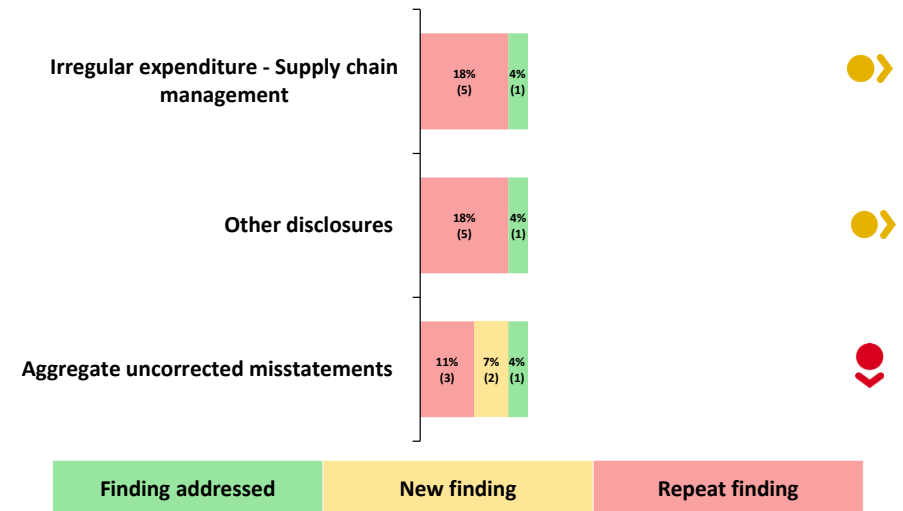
Irregular expenditure - Supply chain management

18%
(5)

4%
(1)

Other disclosures

18%
(5)

4%
(1)

Aggregate uncorrected misstatements

11%
(3)

7%
(2)

4%
(1)

| Finding addressed | New finding | Repeat finding |
|---|---|---|